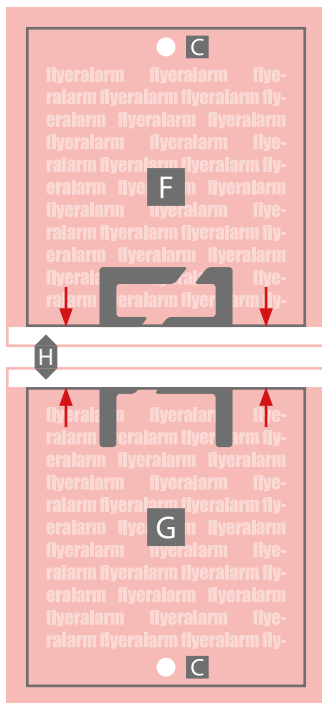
C

flyeralarm flyeralarm flyeralarm flyeralarm flyeralarm flyeralarm flyeralarm flyeralarm flyeralarm flyeralarm flyeralarm flyeralarm flyeralarm flyeralarm flyeralarm flyeralarm flyeralarm flyeralarm flyeralarm flyeralarm flyeralarm flyeralarm flyeralarm flyeralarm flyeralarm flyeralarm flyeralarm flyeralarm flyeralarm flyeralarm flyeralarm

F

H

flyeralarm flyeralarm flyeralarm flyeralarm flyeralarm flyeralarm flyeralarm flyeralarm flyeralarm flyeralarm flyeralarm flyeralarm flyeralarm flyeralarm flyeralarm flyeralarm flyeralarm flyeralarm flyeralarm flyeralarm flyeralarm flyeralarm flyeralarm flyeralarm flyeralarm flyeralarm flyeralarm flyeralarm flyeralarm flyeralarm flyeralarm

G

C